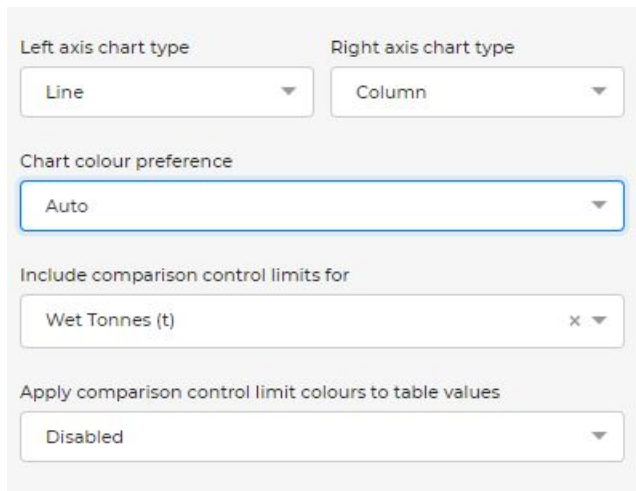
Left axis chart type

Line

Right axis chart type

Column

Chart colour preference

Auto

Include comparison control limits for

Wet Tonnes (t)

×

Apply comparison control limit colours to table values

Disabled